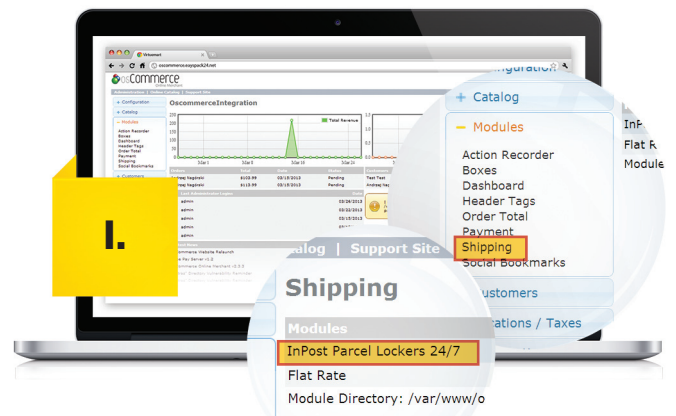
I.

osCommerce
Online Merchant

oscommerce.easypack24.net

Administration | Online Catalog | Support Site

+ Configuration
+ Catalog
– Modules
Action Recorder
Boxes
Dashboard
Header Tags
Order Total
Payment
Shipping
Social Bookmarks
+ Customers

OscommerceIntegration

Total Revenue

Andrzej Nagórski $110.59 05/15/2013 Pending
Andrzej Nagórski $113.59 05/15/2013 Pending

admin
admin
admin
admin

ntegration

+ Catalog
– Modules
Action Recorder
Boxes
Dashboard
Header Tags
Order Total
Payment
Shipping
Social Bookmarks
+ Customers
+ Locations / Taxes

InP
Flat R
Module

alog | Support Site

Shipping

Modules
InPost Parcel Lockers 24/7
Flat Rate
Module Directory: /var/www/o